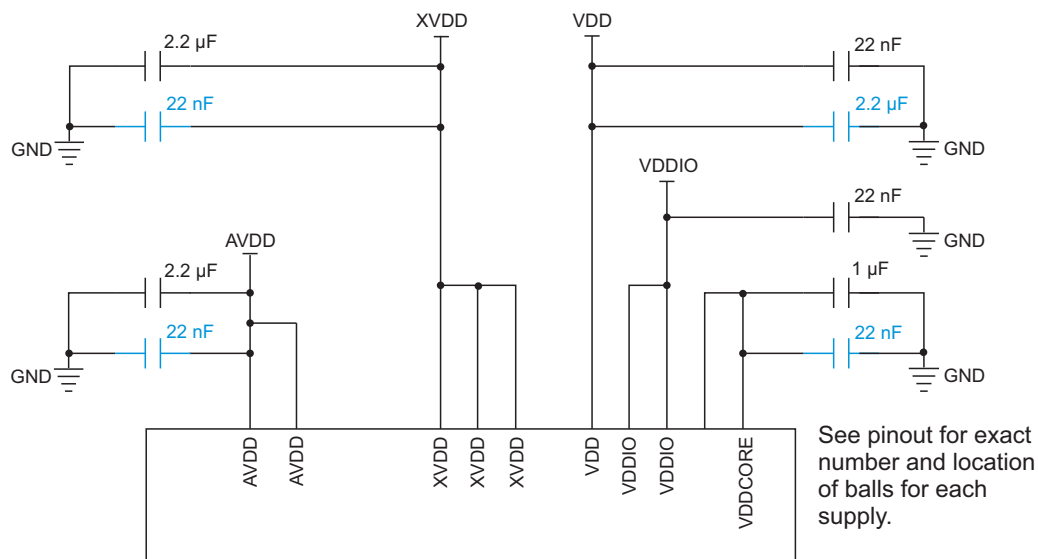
XVDD
VDD
2.2 µF
22 nF
GND
22 nF
2.2 µF
GND
VDDIO
22 nF
GND
AVDD
2.2 µF
22 nF
GND
1 µF
22 nF
GND
AVDD
AVDD
XVDD
XVDD
XVDD
VDD
VDDIO
VDDIO
VDDCORE

See pinout for exact number and location of balls for each supply.